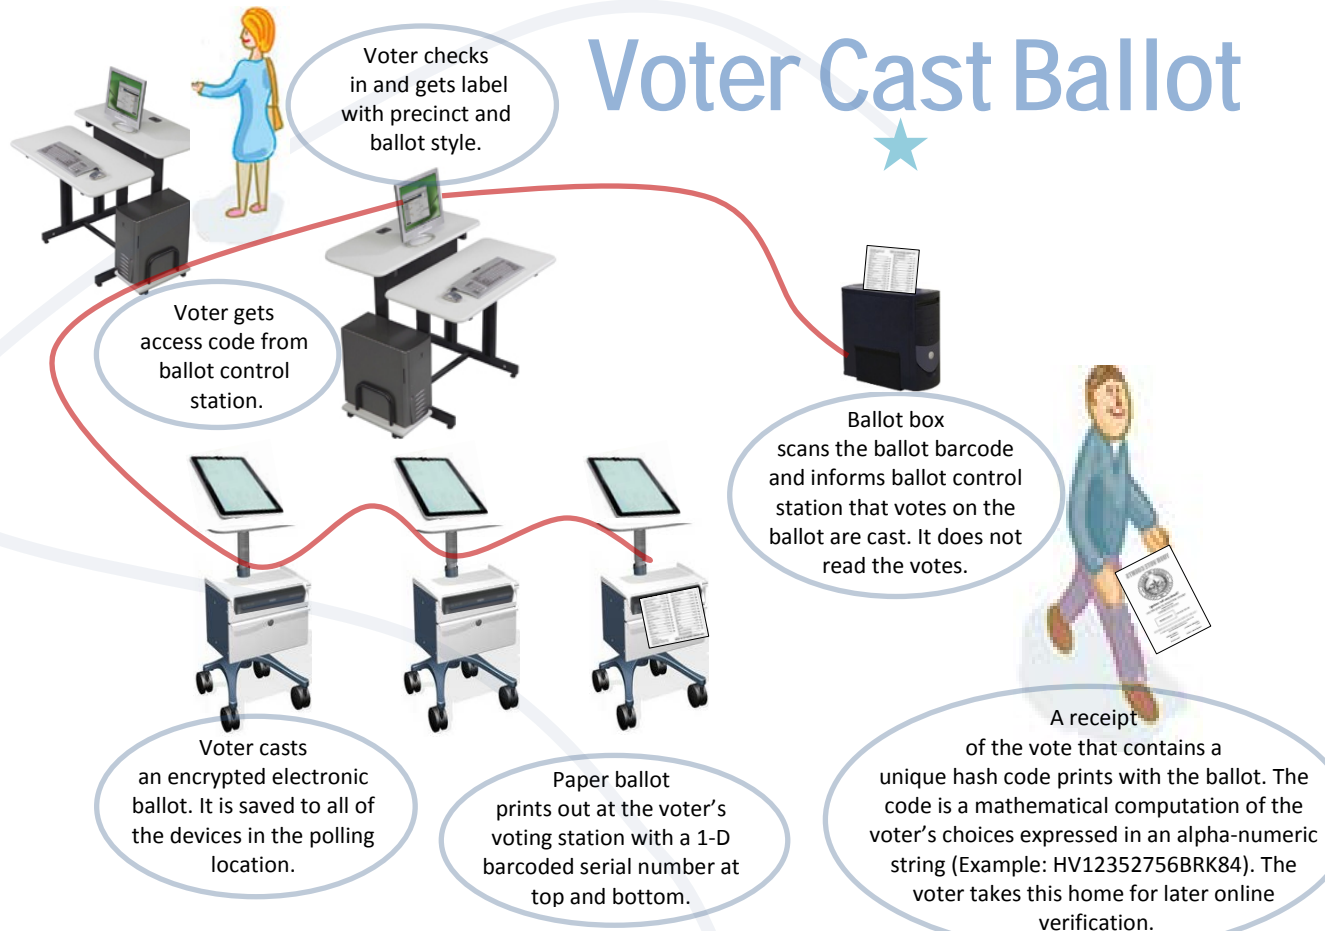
Voter Cast Ballot

Voter checks in and gets label with precinct and ballot style.

Voter gets access code from ballot control station.

Ballot box scans the ballot barcode and informs ballot control station that votes on the ballot are cast. It does not read the votes.

Voter casts an encrypted electronic ballot. It is saved to all of the devices in the polling location.

Paper ballot prints out at the voter's voting station with a 1-D barcoded serial number at top and bottom.

A receipt of the vote that contains a unique hash code prints with the ballot. The code is a mathematical computation of the voter's choices expressed in an alpha-numeric string (Example: HV12352756BRK84). The voter takes this home for later online verification.